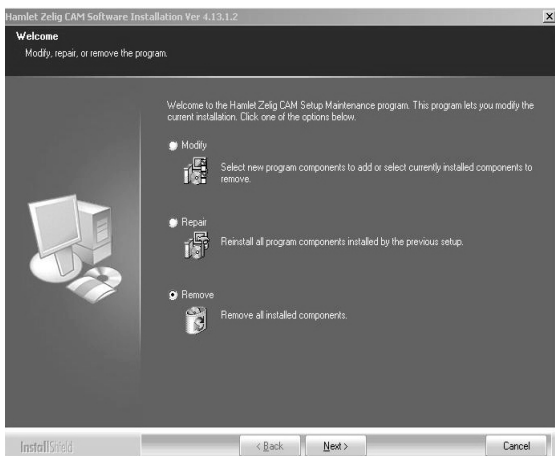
Hamlet Zelig CAM Software Installation Ver 4.13.1.2

Welcome

Modify, repair, or remove the program.

Welcome to the Hamlet Zelig CAM Setup Maintenance program. This program lets you modify the current installation. Click one of the options below.

Modify

Select new program components to add or select currently installed components to remove.

Repair

Reinstall all program components installed by the previous setup.

Remove

Remove all installed components.

InstallShield

< Back

Next >

Cancel